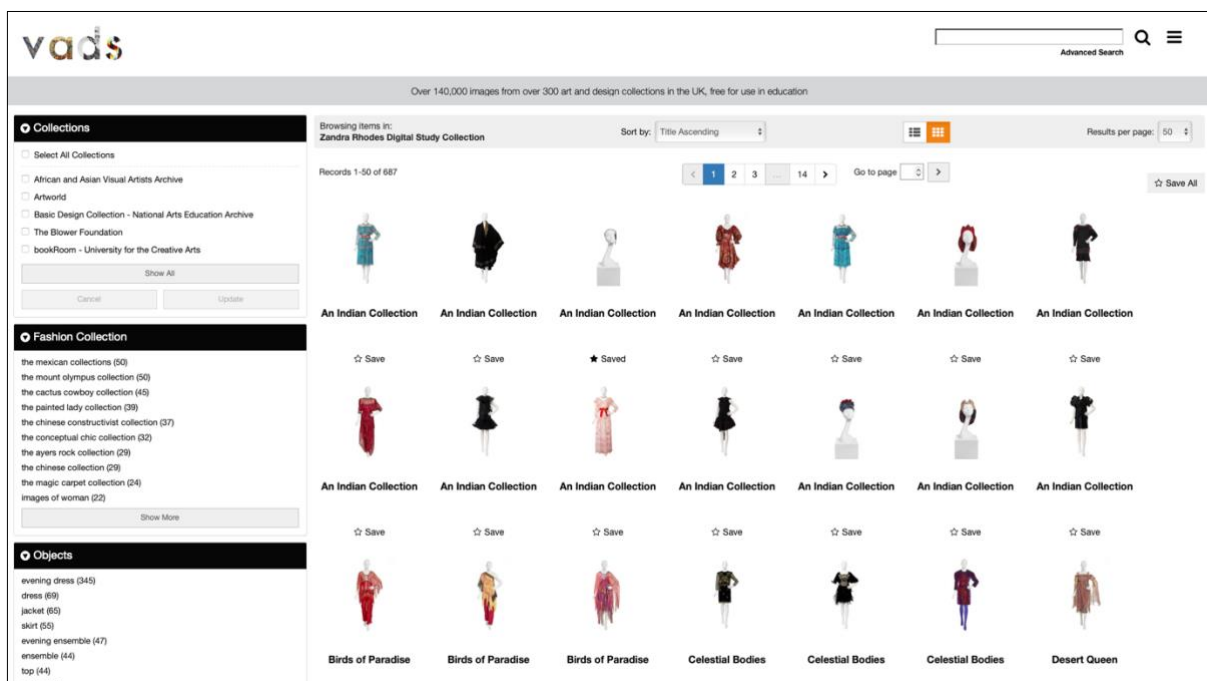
vads

Advanced Search

Over 140,000 images from over 300 art and design collections in the UK, free for use in education

Collections

Select All Collections

African and Asian Visual Artists Archive

Artworld

Basic Design Collection - National Arts Education Archive

The Blower Foundation

bookRoom - University for the Creative Arts

Show All

Cancel

Update

Fashion Collection

the mexican collections (50)
the mount olympus collection (50)
the cactus cowboy collection (45)
the painted lady collection (39)
the chinese constructivist collection (37)
the conceptual chic collection (32)
the ayers rock collection (29)
the chinese collection (29)
the magic carpet collection (24)
images of woman (22)

Show More

Objects

evening dress (345)
dress (69)
jacket (65)
skirt (55)
evening ensemble (47)
ensemble (44)
top (44)

Browsing items in:
Zandra Rhodes Digital Study Collection

Sort by: Title Ascending

Results per page: 50

Records 1-50 of 687

< 1 2 3 ... 14 >

Go to page

Save All

An Indian Collection
☆ Save

An Indian Collection
☆ Save

An Indian Collection
★ Saved

An Indian Collection
☆ Save

An Indian Collection
☆ Save

An Indian Collection
☆ Save

An Indian Collection
☆ Save

An Indian Collection
☆ Save

An Indian Collection
☆ Save

An Indian Collection
☆ Save

An Indian Collection
☆ Save

An Indian Collection
☆ Save

An Indian Collection
☆ Save

An Indian Collection
☆ Save

Birds of Paradise

Birds of Paradise

Birds of Paradise

Celestial Bodies

Celestial Bodies

Celestial Bodies

Desert Queen